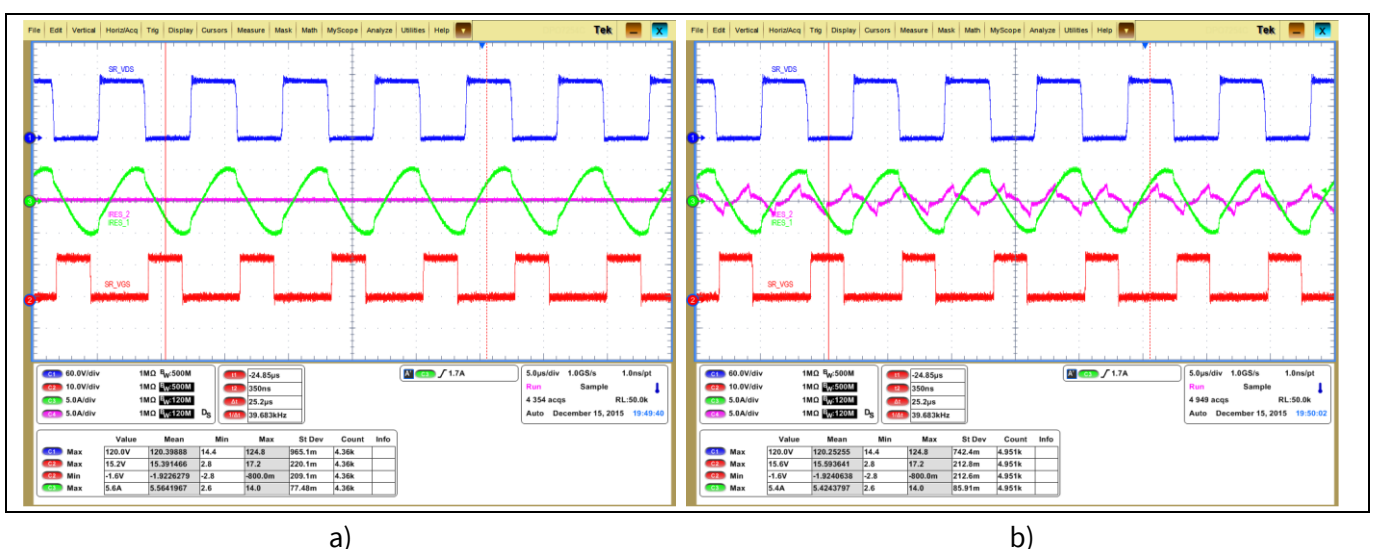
File Edit Vertical Horiz/Acq Trig Display Cursors Measure Mask Math MyScope Analyze Utilities Help Tek

SR_VDS

IRES_2
IRES_1

SR_VGS

C1 60.0V/div 1MΩ $B_W$:500M
C2 10.0V/div 1MΩ $B_W$:500M
C3 5.0A/div 1MΩ $B_W$:120M
C4 5.0A/div 1MΩ $B_W$:120M $D_S$

t1 -24.85µs
t2 350ns
Δt 25.2µs
1/Δt 39.683kHz

A' C3 ∫ 1.7A

5.0µs/div 1.0GS/s 1.0ns/pt
Run Sample
4 354 acqs RL:50.0k
Auto December 15, 2015 19:49:40

| | | Value | Mean | Min | Max | St Dev | Count | Info |
|---|---|---|---|---|---|---|---|---|
| C1 | Max | 120.0V | 120.39888 | 14.4 | 124.8 | 965.1m | 4.36k | |
| C2 | Max | 15.2V | 15.391466 | 2.8 | 17.2 | 220.1m | 4.36k | |
| C2 | Min | -1.6V | -1.9226279 | -2.8 | -800.0m | 209.1m | 4.36k | |
| C3 | Max | 5.6A | 5.5641967 | 2.6 | 14.0 | 77.48m | 4.36k | |

a)

File Edit Vertical Horiz/Acq Trig Display Cursors Measure Mask Math MyScope Analyze Utilities Help Tek

SR_VDS

IRES_2
IRES_1

SR_VGS

C1 60.0V/div 1MΩ $B_W$:500M
C2 10.0V/div 1MΩ $B_W$:500M
C3 5.0A/div 1MΩ $B_W$:120M
C4 5.0A/div 1MΩ $B_W$:120M $D_S$

t1 -24.85µs
t2 350ns
Δt 25.2µs
1/Δt 39.683kHz

A' C3 ∫ 1.7A

5.0µs/div 1.0GS/s 1.0ns/pt
Run Sample
4 949 acqs RL:50.0k
Auto December 15, 2015 19:50:02

| | | Value | Mean | Min | Max | St Dev | Count | Info |
|---|---|---|---|---|---|---|---|---|
| C1 | Max | 120.0V | 120.25255 | 14.4 | 124.8 | 742.4m | 4.951k | |
| C2 | Max | 15.6V | 15.593641 | 2.8 | 17.2 | 212.8m | 4.951k | |
| C2 | Min | -1.6V | -1.9240638 | -2.8 | -800.0m | 212.6m | 4.951k | |
| C3 | Max | 5.4A | 5.4243797 | 2.6 | 14.0 | 85.91m | 4.951k | |

b)